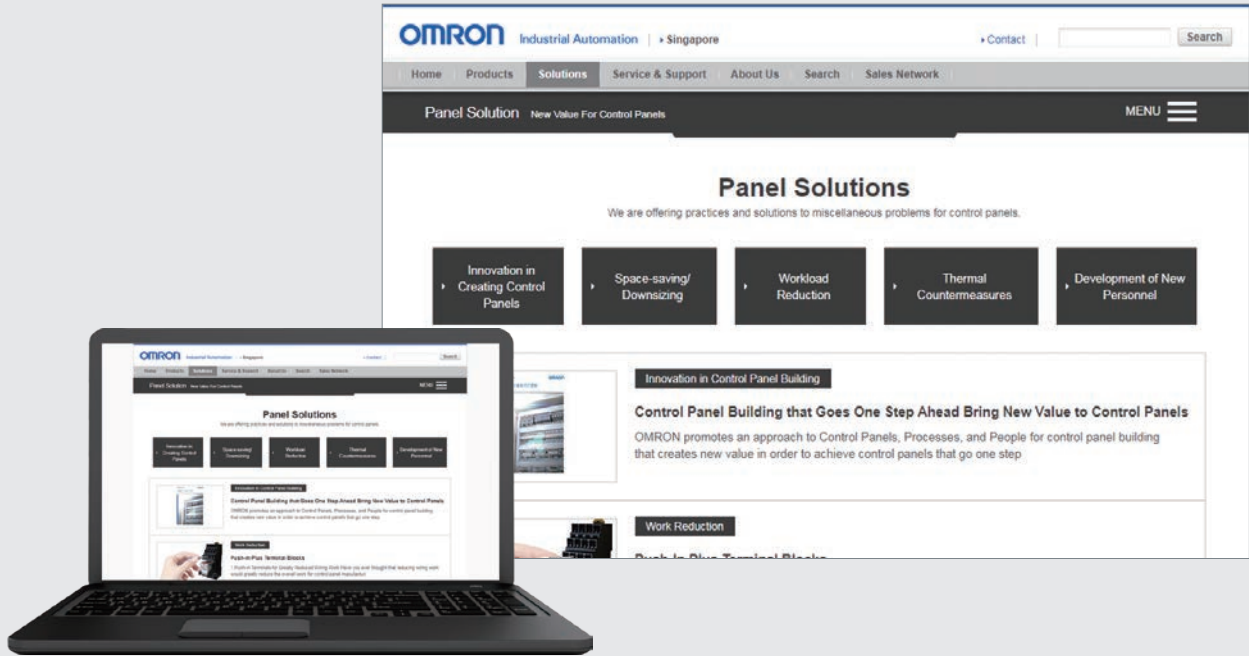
OMRON Industrial Automation | › Singapore

› Contact | Search

Home Products Solutions Service & Support About Us Search Sales Network

Panel Solution New Value For Control Panels

MENU

Panel Solutions

We are offering practices and solutions to miscellaneous problems for control panels.

› Innovation in Creating Control Panels

› Space-saving/ Downsizing

› Workload Reduction

› Thermal Countermeasures

› Development of New Personnel

Innovation in Control Panel Building

Control Panel Building that Goes One Step Ahead Bring New Value to Control Panels

OMRON promotes an approach to Control Panels, Processes, and People for control panel building that creates new value in order to achieve control panels that go one step

Work Reduction

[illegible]

OMRON Industrial Automation | › Singapore

› Contact | Search

Home Products Solutions Service & Support About Us Search Sales Network

Panel Solution New Value For Control Panels

MENU

Panel Solutions

We are offering practices and solutions to miscellaneous problems for control panels.

Innovation in Creating Control Panels

Space-saving/ Downsizing

Workload Reduction

Thermal Countermeasures

Development of New Personnel

Innovation in Control Panel Building

Control Panel Building that Goes One Step Ahead Bring New Value to Control Panels

OMRON promotes an approach to Control Panels, Processes, and People for control panel building that creates new value in order to achieve control panels that go one step

Work Reduction

Push-in Plus Terminal Blocks

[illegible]